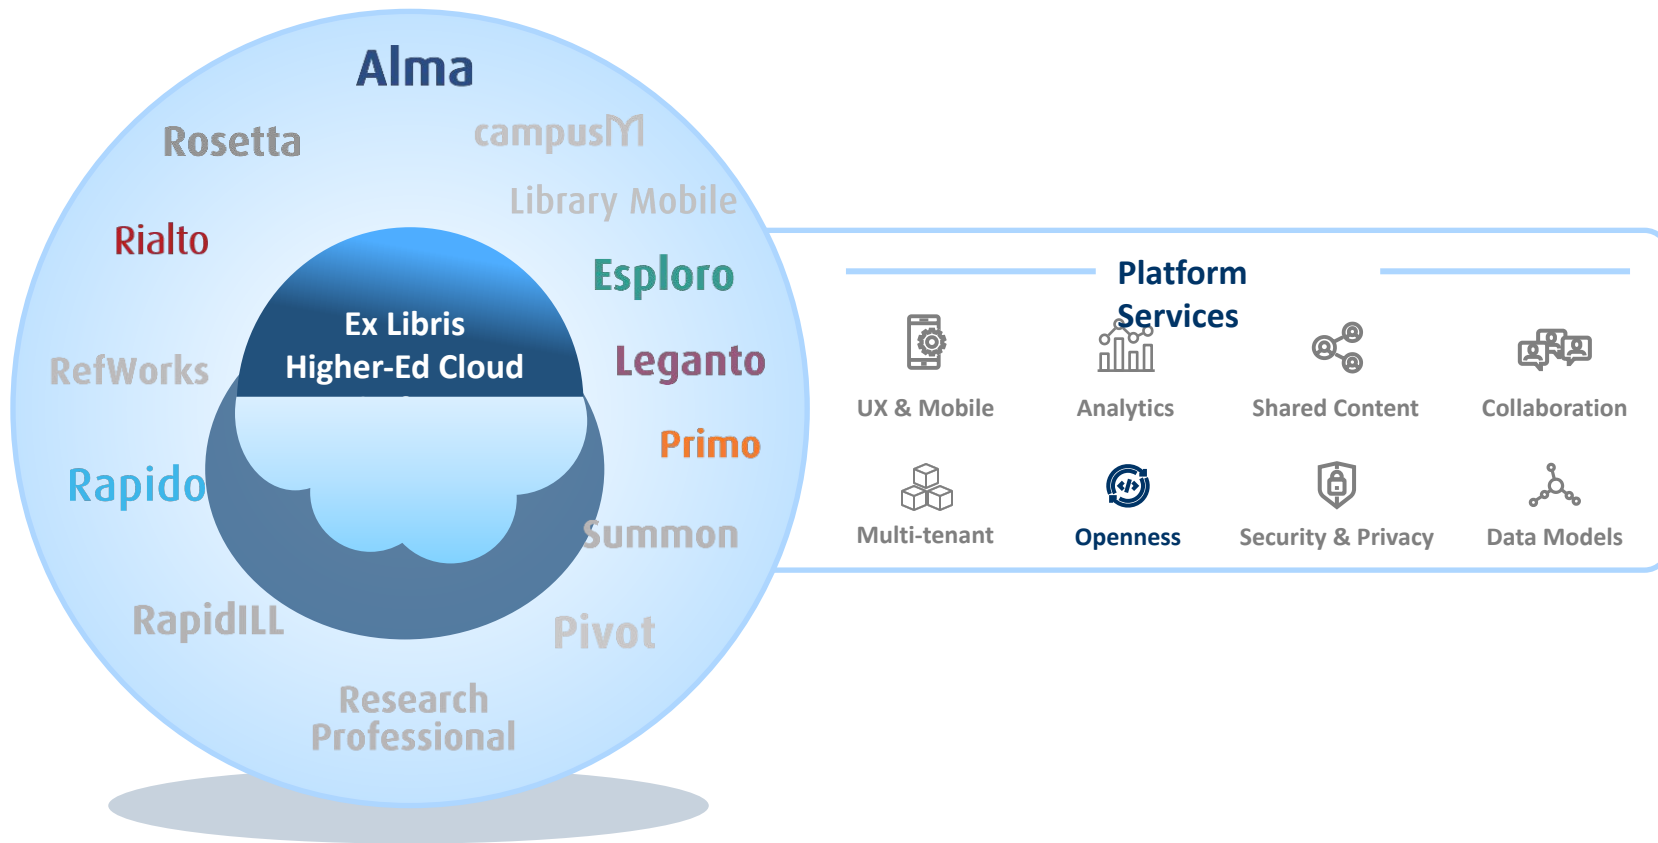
Alma

Rosetta

campusM

Library Mobile

Rialto

Esploro

Ex Libris
Higher-Ed Cloud

RefWorks

Leganto

Primo

Rapido

Summon

RapidILL

Pivot

Research
Professional

Platform Services

UX & Mobile

Analytics

Shared Content

Collaboration

Multi-tenant

Openness

Security & Privacy

Data Models